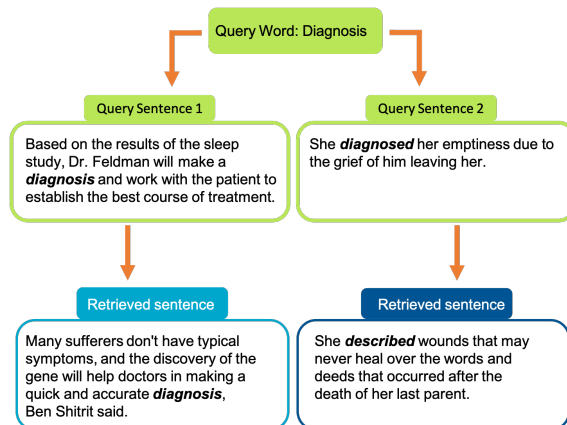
Query Word: Diagnosis

Query Sentence 1

Based on the results of the sleep study, Dr. Feldman will make a ***diagnosis*** and work with the patient to establish the best course of treatment.

Retrieved sentence

Many sufferers don't have typical symptoms, and the discovery of the gene will help doctors in making a quick and accurate ***diagnosis***, Ben Shitrit said.

Query Sentence 2

She ***diagnosed*** her emptiness due to the grief of him leaving her.

Retrieved sentence

She ***described*** wounds that may never heal over the words and deeds that occurred after the death of her last parent.